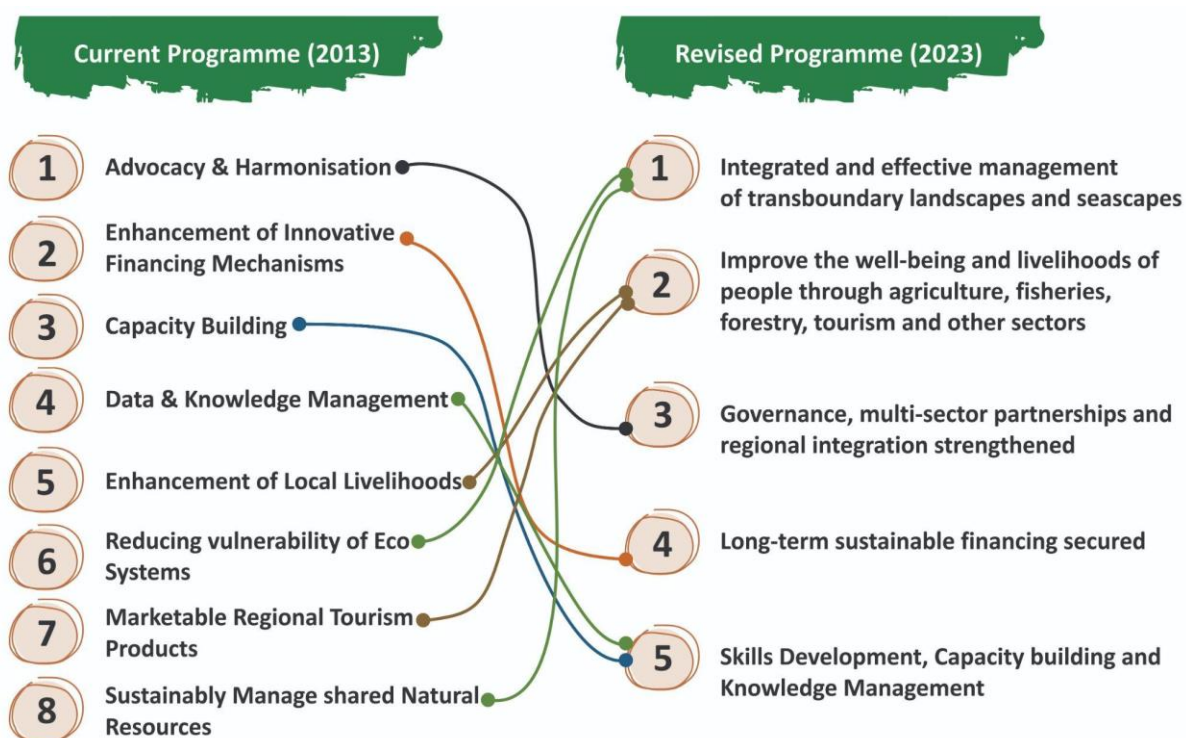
Current Programme (2013)

1 Advocacy & Harmonisation

2 Enhancement of Innovative Financing Mechanisms

3 Capacity Building

4 Data & Knowledge Management

5 Enhancement of Local Livelihoods

6 Reducing vulnerability of Eco Systems

7 Marketable Regional Tourism Products

8 Sustainably Manage shared Natural Resources

Revised Programme (2023)

1 Integrated and effective management of transboundary landscapes and seascapes

2 Improve the well-being and livelihoods of people through agriculture, fisheries, forestry, tourism and other sectors

3 Governance, multi-sector partnerships and regional integration strengthened

4 Long-term sustainable financing secured

5 Skills Development, Capacity building and Knowledge Management